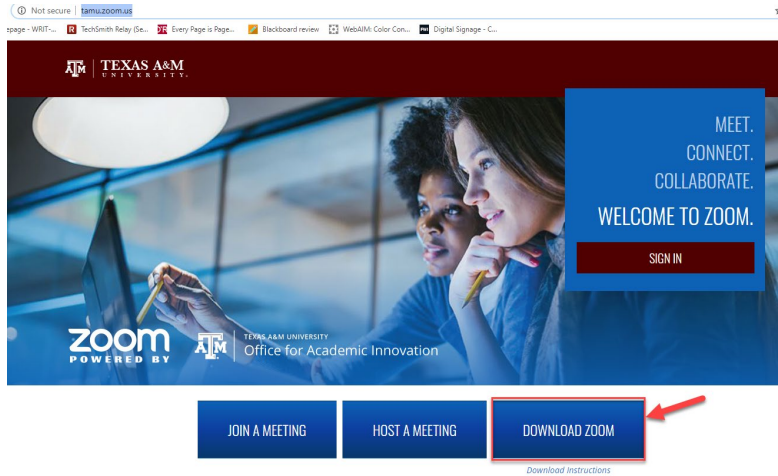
Not secure | tamu.zoom.us

epage - WRIT-... TechSmith Relay (Se... Every Page is Page... Blackboard review WebAIM: Color Con... Digital Signage - C...

TEXAS A&M UNIVERSITY

MEET.
CONNECT.
COLLABORATE.
WELCOME TO ZOOM.

SIGN IN

zoom POWERED BY TEXAS A&M UNIVERSITY Office for Academic Innovation

JOIN A MEETING

HOST A MEETING

DOWNLOAD ZOOM

Download Instructions